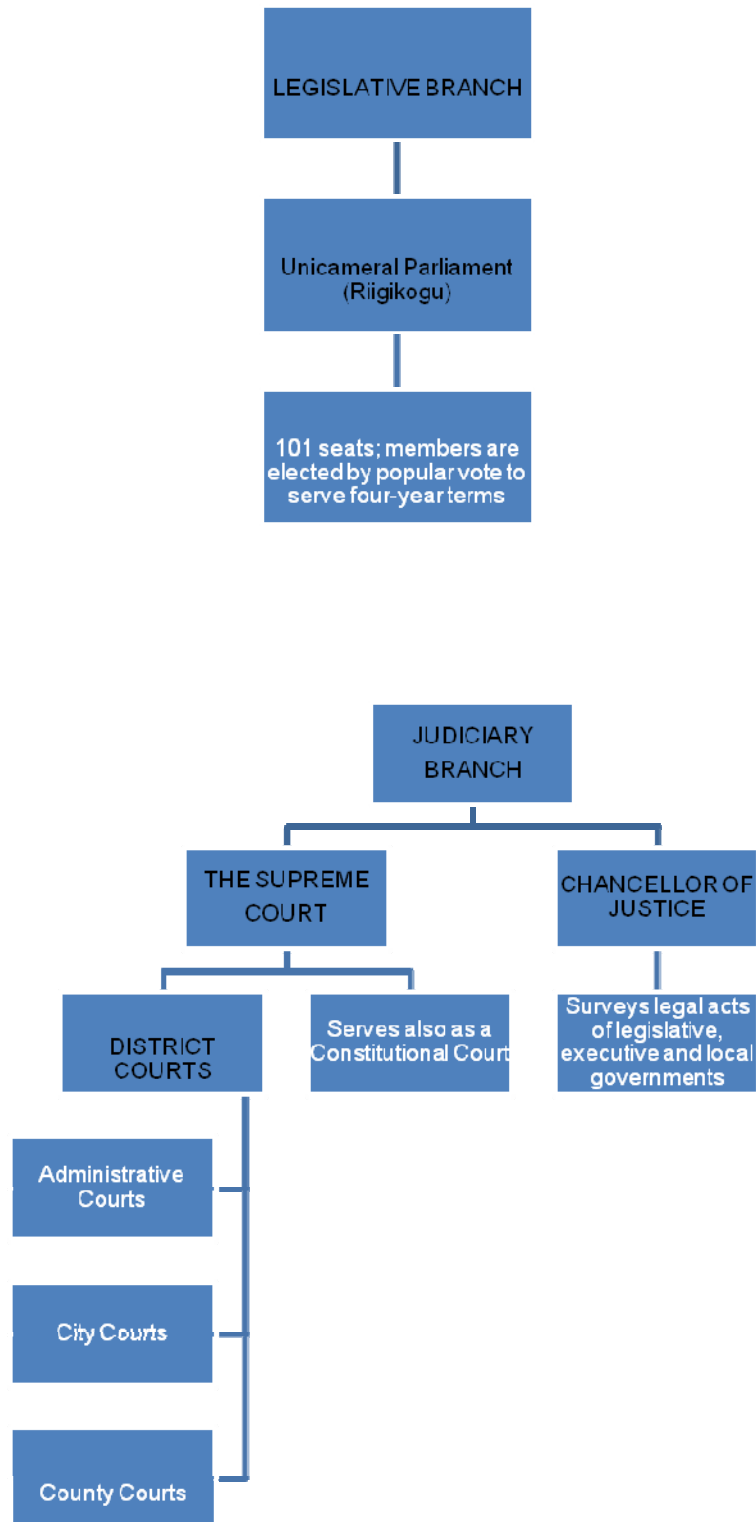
LEGISLATIVE BRANCH

Unicameral Parliament (Riigikogu)

101 seats; members are elected by popular vote to serve four-year terms

JUDICIARY BRANCH

THE SUPREME COURT

CHANCELLOR OF JUSTICE

DISTRICT COURTS

Serves also as a Constitutional Court

Surveys legal acts of legislative, executive and local governments

Administrative Courts

City Courts

County Courts